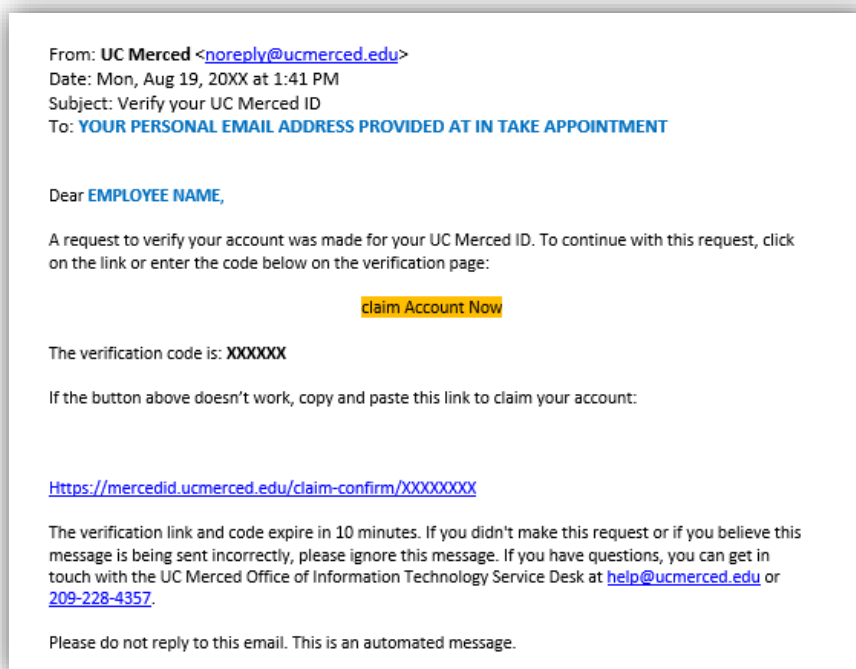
From: UC Merced <noreply@ucmerced.edu>
Date: Mon, Aug 19, 20XX at 1:41 PM
Subject: Verify your UC Merced ID
To: YOUR PERSONAL EMAIL ADDRESS PROVIDED AT IN TAKE APPOINTMENT

Dear EMPLOYEE NAME,

A request to verify your account was made for your UC Merced ID. To continue with this request, click on the link or enter the code below on the verification page:

claim Account Now

The verification code is: XXXXXX

If the button above doesn't work, copy and paste this link to claim your account:

Https://mercedid.ucmerced.edu/claim-confirm/XXXXXXXX

The verification link and code expire in 10 minutes. If you didn't make this request or if you believe this message is being sent incorrectly, please ignore this message. If you have questions, you can get in touch with the UC Merced Office of Information Technology Service Desk at help@ucmerced.edu or 209-228-4357.

Please do not reply to this email. This is an automated message.